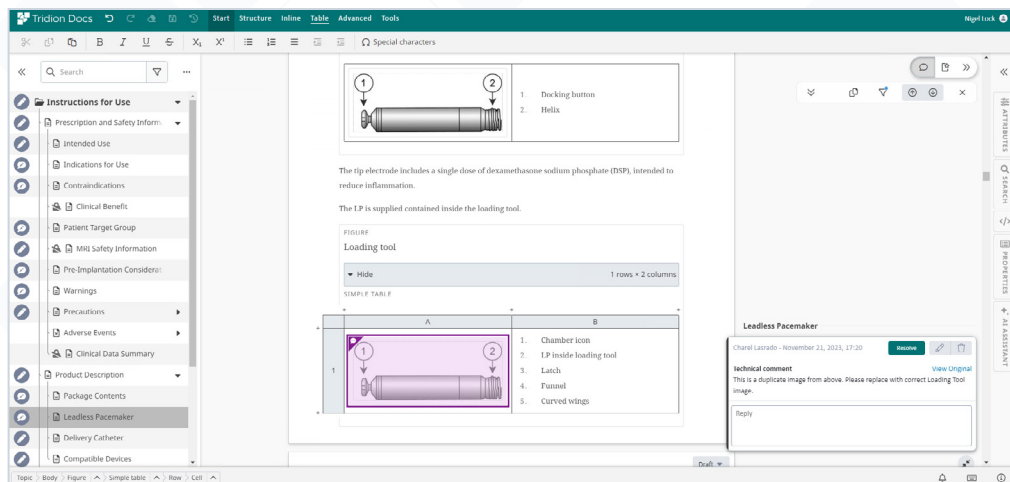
Tridion Docs Start Structure Inline Table Advanced Tools Nigel Lock

Special characters

Search

Instructions for Use
Prescription and Safety Inform
Intended Use
Indications for Use
Contraindications
Clinical Benefit
Patient Target Group
MRI Safety Information
Pre-Implantation Considerat
Warnings
Precautions
Adverse Events
Clinical Data Summary
Product Description
Package Contents
Leadless Pacemaker
Delivery Catheter
Compatible Devices

1 2

1. Docking button
2. Helix

The tip electrode includes a single dose of dexamethasone sodium phosphate (DSP), intended to reduce inflammation.

The LP is supplied contained inside the loading tool.

FIGURE
Loading tool

Hide 1 rows × 2 columns

SIMPLE TABLE

| | A | B |
|---|---|---|
| 1 | 1 2 | 1. Chamber icon 2. LP inside loading tool 3. Latch 4. Funnel 5. Curved wings |

Draft

Leadless Pacemaker

Charel Lasrado - November 21, 2023, 17:20 Resolve

Technical comment View Original
This is a duplicate image from above. Please replace with correct Loading Tool image.

Reply

ATTRIBUTES SEARCH PROPERTIES AI ASSISTANT

Topic Body Figure Simple table Row Cell